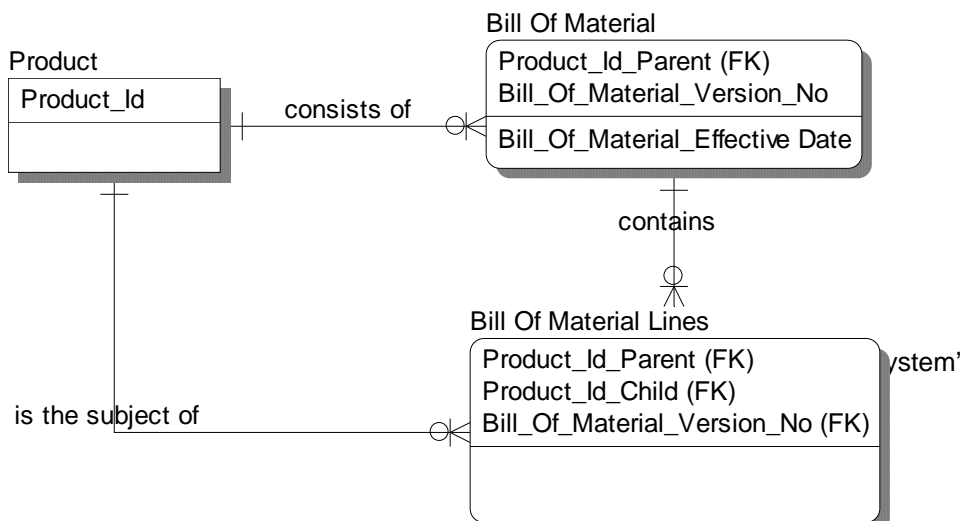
Bill Of Material

Product_Id_Parent (FK)
Bill_Of_Material_Version_No

Bill_Of_Material_Effective Date

Product

Product_Id

consists of

contains

Bill Of Material Lines

Product_Id_Parent (FK)
Product_Id_Child (FK)
Bill_Of_Material_Version_No (FK)

ystem'

is the subject of